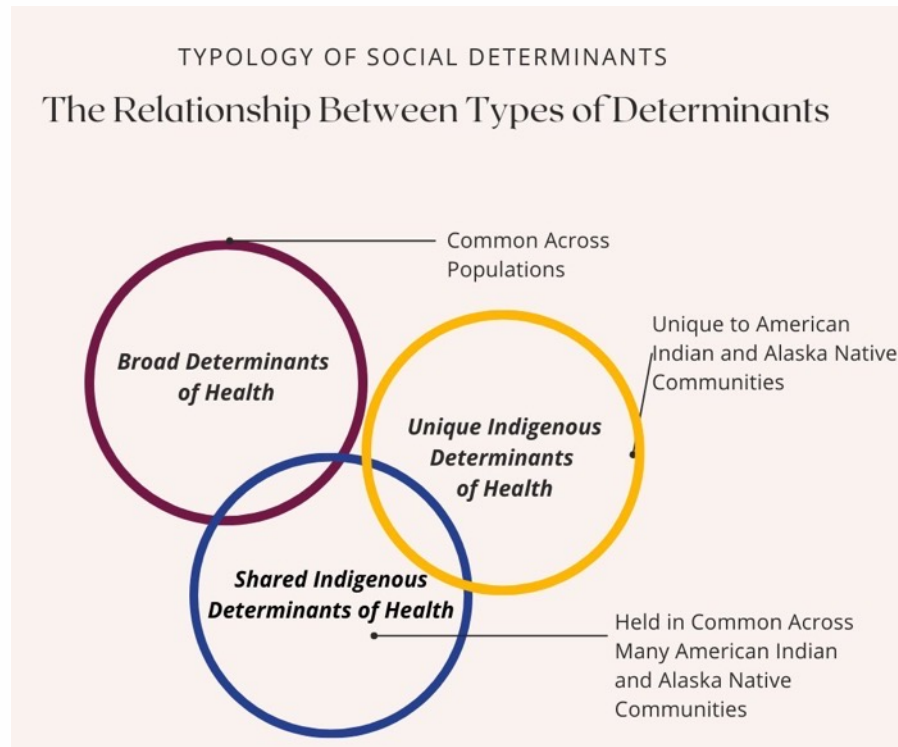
TYPOLOGY OF SOCIAL DETERMINANTS

The Relationship Between Types of Determinants

Common Across Populations

Broad Determinants of Health

Unique to American Indian and Alaska Native Communities

Unique Indigenous Determinants of Health

Shared Indigenous Determinants of Health

Held in Common Across Many American Indian and Alaska Native Communities